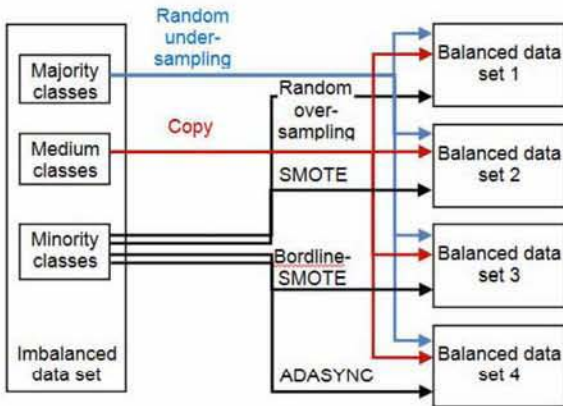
Random under-sampling

Majority classes

Medium classes

Minority classes

Imbalanced data set

Copy

Random over-sampling

SMOTE

Bordline-SMOTE

ADASYNC

Balanced data set 1

Balanced data set 2

Balanced data set 3

Balanced data set 4